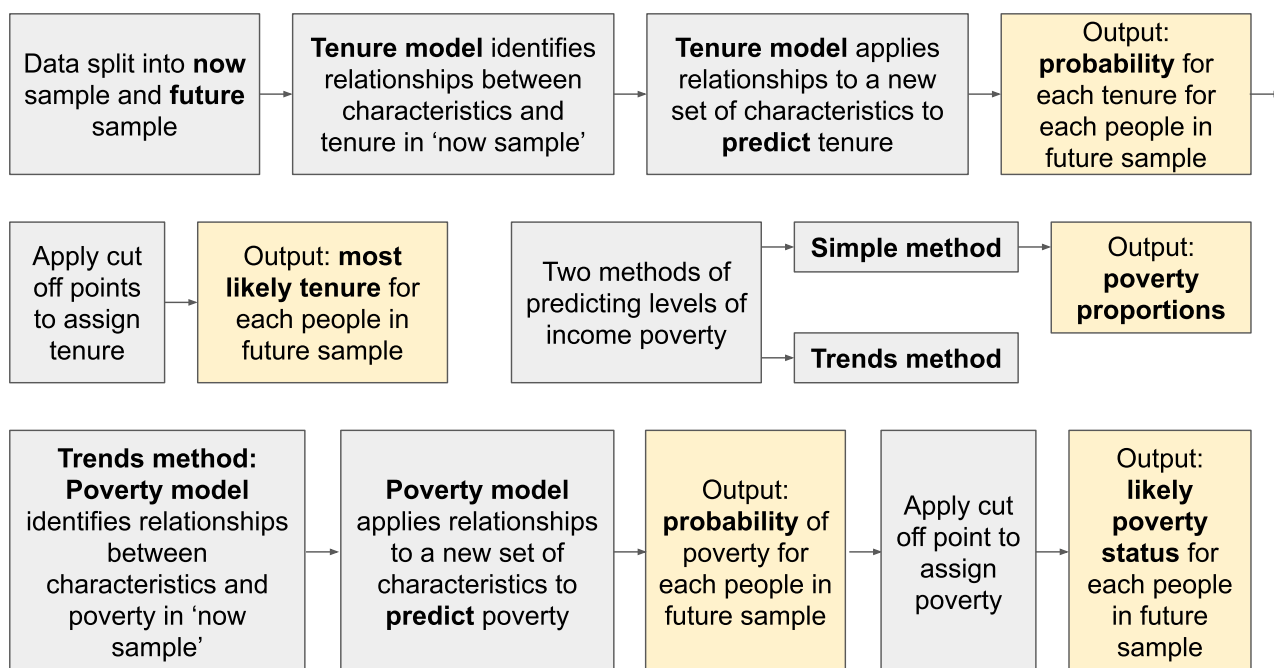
Data split into **now** sample and **future** sample

**Tenure model** identifies relationships between characteristics and tenure in ‘now sample’

**Tenure model** applies relationships to a new set of characteristics to **predict** tenure

Output: **probability** for each tenure for each people in future sample

Apply cut off points to assign tenure

Output: **most likely tenure** for each people in future sample

Two methods of predicting levels of income poverty

**Simple method**

Output: **poverty proportions**

**Trends method**

**Trends method: Poverty model** identifies relationships between characteristics and poverty in ‘now sample’

**Poverty model** applies relationships to a new set of characteristics to **predict** poverty

Output: **probability** of poverty for each people in future sample

Apply cut off point to assign poverty

Output: **likely poverty status** for each people in future sample